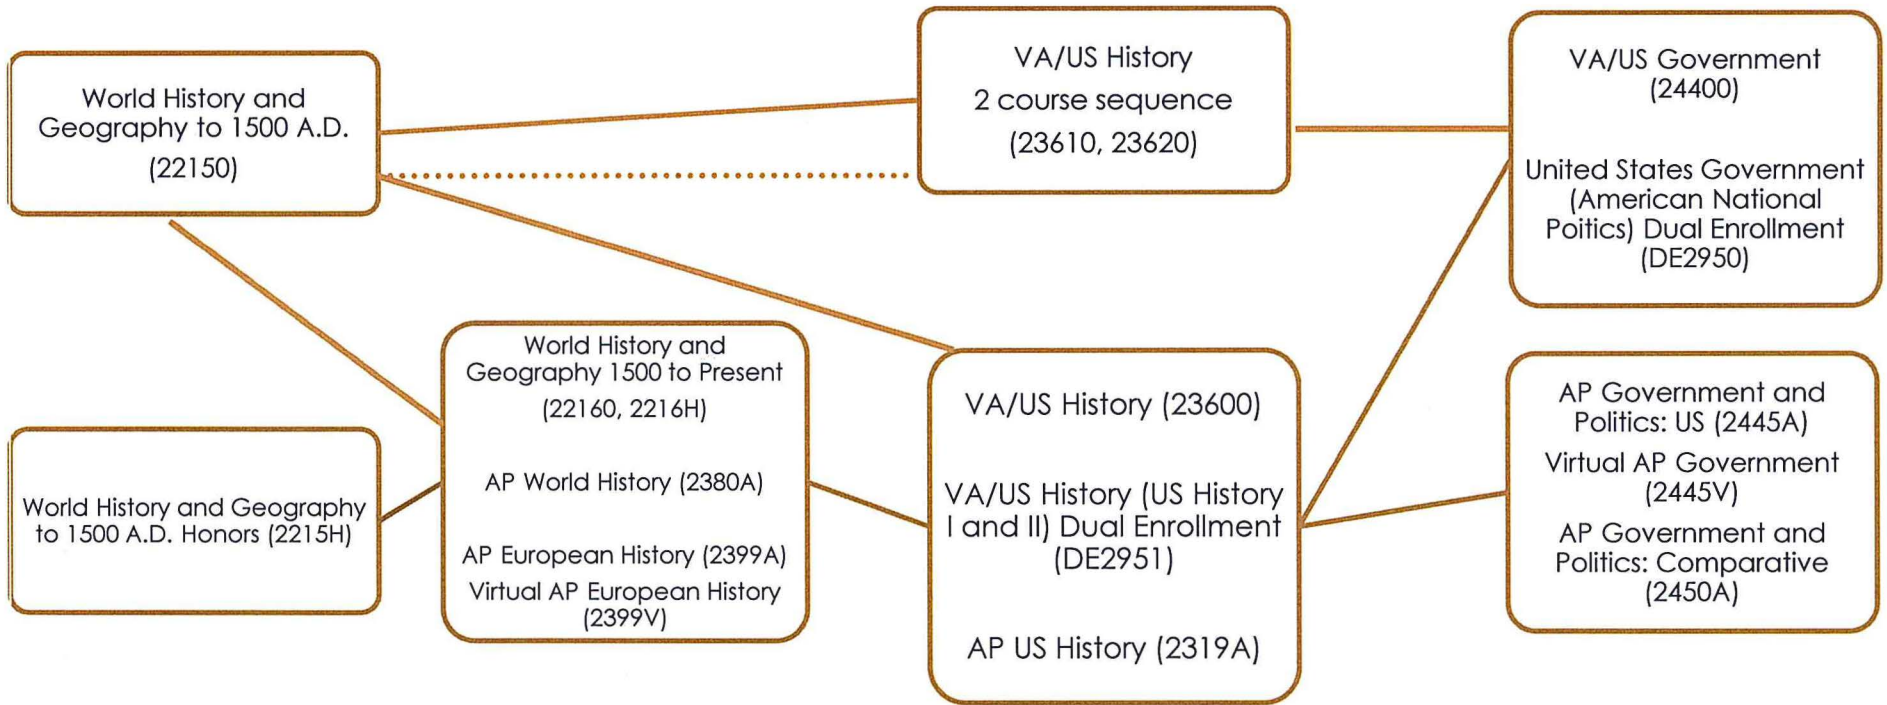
World History and Geography to 1500 A.D. (22150)

VA/US History
2 course sequence
(23610, 23620)

VA/US Government
(24400)

United States Government (American National Poitics) Dual Enrollment (DE2950)

World History and Geography 1500 to Present
(22160, 2216H)

AP World History (2380A)

AP European History (2399A)
Virtual AP European History (2399V)

World History and Geography to 1500 A.D. Honors (2215H)

VA/US History (23600)

VA/US History (US History I and II) Dual Enrollment (DE2951)

AP US History (2319A)

AP Government and Politics: US (2445A)
Virtual AP Government (2445V)
AP Government and Politics: Comparative (2450A)